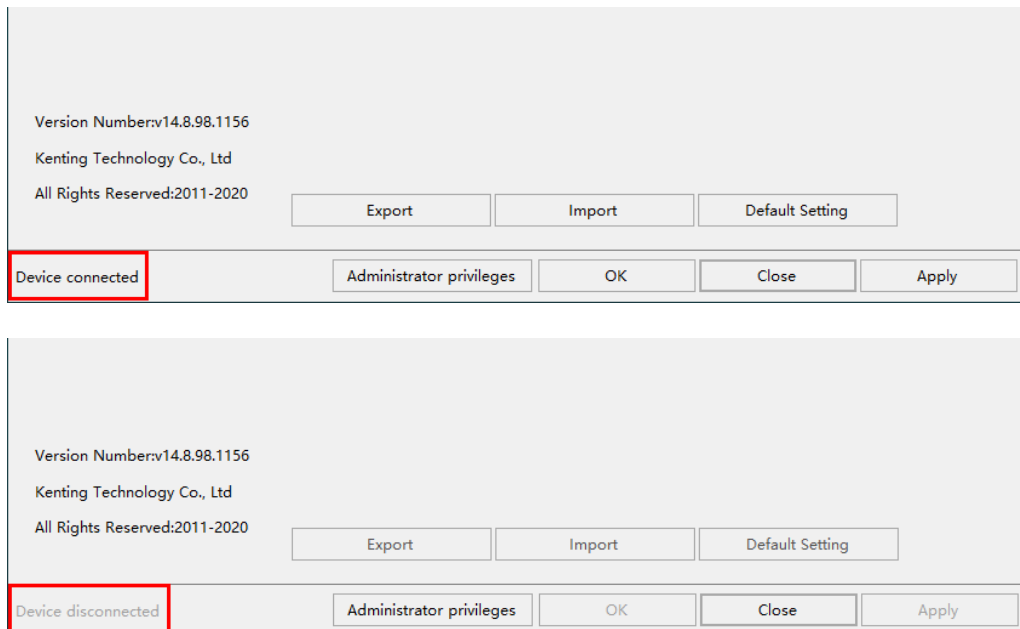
Version Number:v14.8.98.1156

Kenting Technology Co., Ltd

All Rights Reserved:2011-2020

Export Import Default Setting

Device connected

Administrator privileges OK Close Apply

Version Number:v14.8.98.1156

Kenting Technology Co., Ltd

All Rights Reserved:2011-2020

Export Import Default Setting

Device disconnected

Administrator privileges OK Close Apply